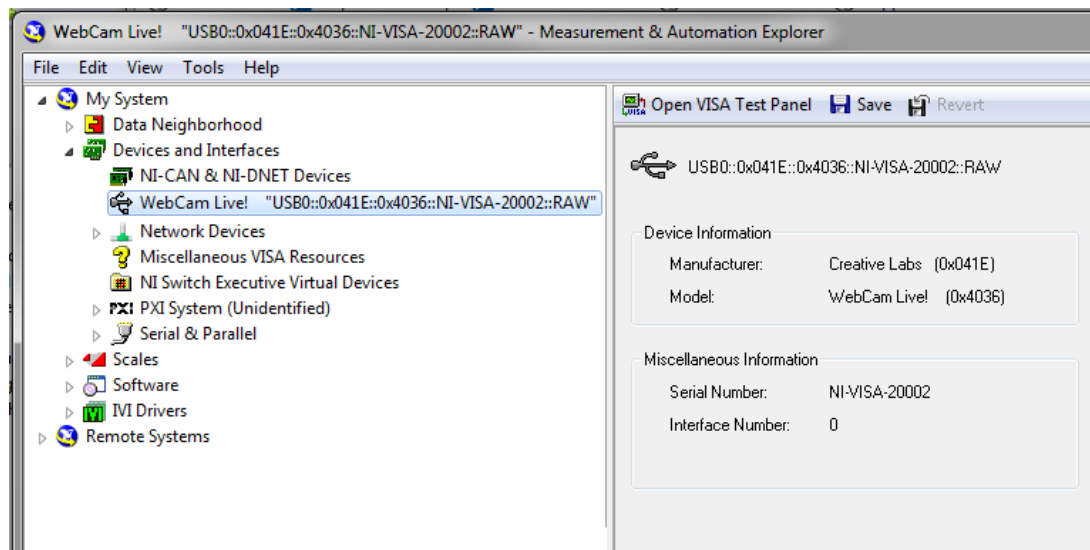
WebCam Live! "USB0::0x041E::0x4036::NI-VISA-20002::RAW" - Measurement & Automation Explorer

File Edit View Tools Help

My System
Data Neighborhood
Devices and Interfaces
NI-CAN & NI-DNET Devices
WebCam Live! "USB0::0x041E::0x4036::NI-VISA-20002::RAW"
Network Devices
Miscellaneous VISA Resources
NI Switch Executive Virtual Devices
PXI PXI System (Unidentified)
Serial & Parallel
Scales
Software
IVI IVI Drivers
Remote Systems

VISA Open VISA Test Panel Save Revert

USB0::0x041E::0x4036::NI-VISA-20002::RAW

Device Information
Manufacturer: Creative Labs (0x041E)
Model: WebCam Live! (0x4036)

Miscellaneous Information
Serial Number: NI-VISA-20002
Interface Number: 0